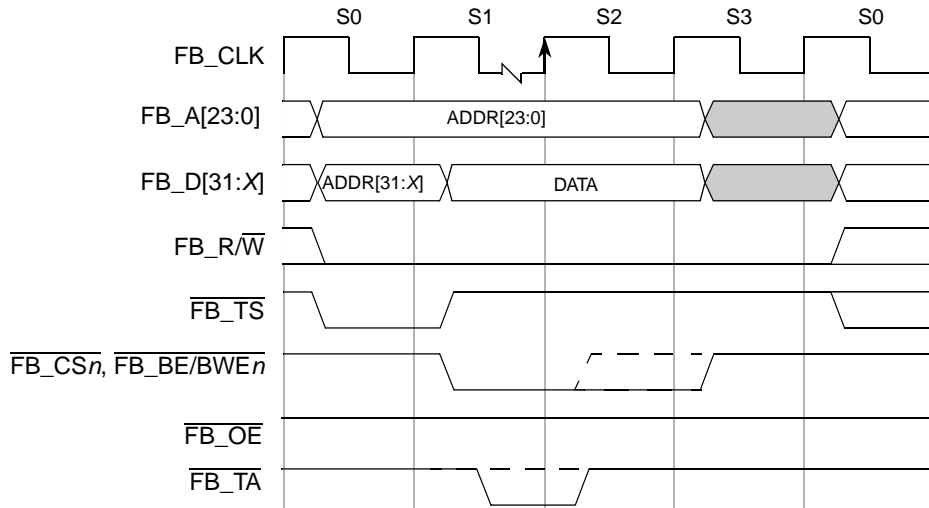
S0 S1 S2 S3 S0

FB_CLK

FB_A[23:0]

ADDR[23:0]

FB_D[31:$X$]

ADDR[31:$X$]

DATA

FB_R/$\overline{W}$

$\overline{FB\_TS}$

$\overline{FB\_CSn}$, $\overline{FB\_BE/BWEn}$

$\overline{FB\_OE}$

$\overline{FB\_TA}$